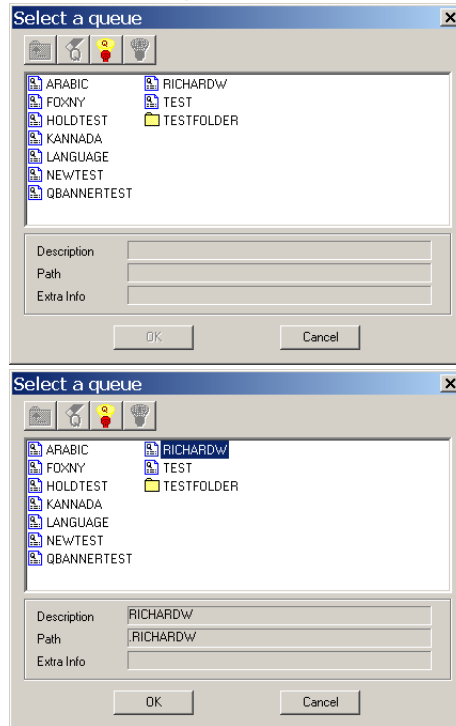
Select a queue

ARABIC
FOXNY
HOLDTEST
KANNADA
LANGUAGE
NEWTEST
QBANNERTEST
RICHARDW
TEST
TESTFOLDER

Description
Path
Extra Info

OK
Cancel

Select a queue

ARABIC
FOXNY
HOLDTEST
KANNADA
LANGUAGE
NEWTEST
QBANNERTEST
RICHARDW
TEST
TESTFOLDER

Description RICHARDW
Path .RICHARDW
Extra Info

OK
Cancel